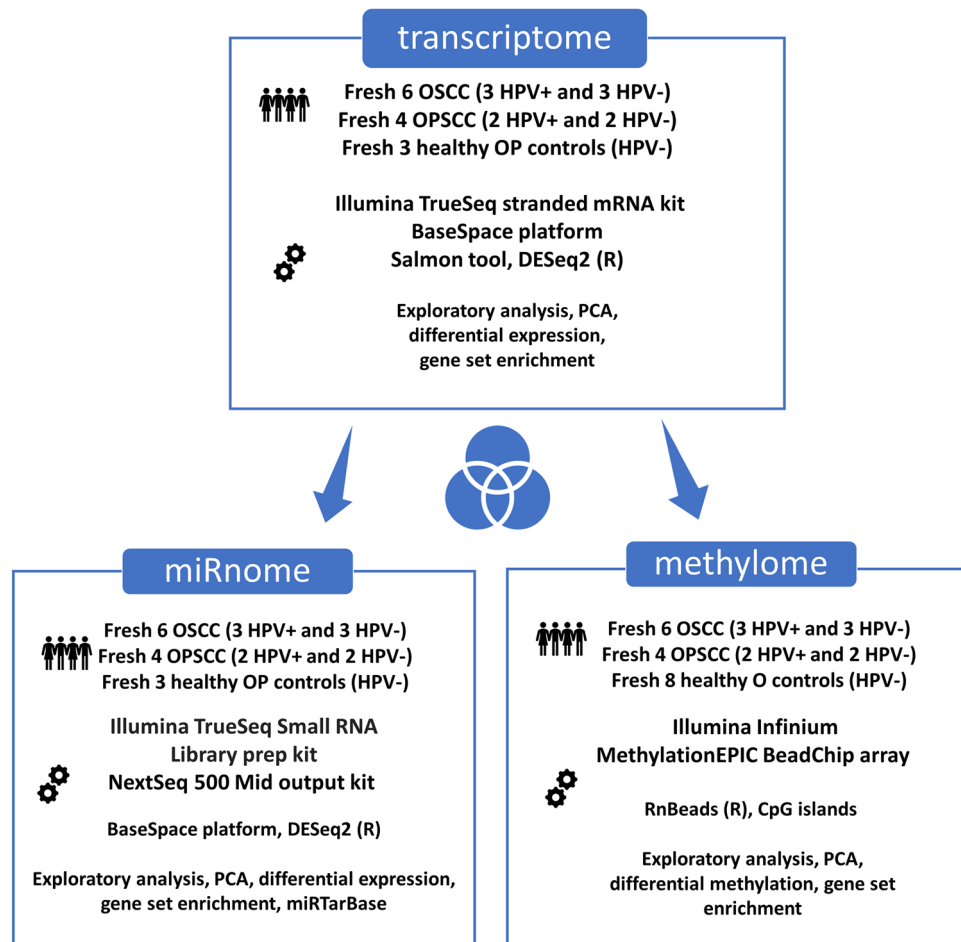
transcriptome

Fresh 6 OSCC (3 HPV+ and 3 HPV-)
Fresh 4 OPSCC (2 HPV+ and 2 HPV-)
Fresh 3 healthy OP controls (HPV-)

Illumina TrueSeq stranded mRNA kit
BaseSpace platform
Salmon tool, DESeq2 (R)

Exploratory analysis, PCA, differential expression, gene set enrichment

miRnome

Fresh 6 OSCC (3 HPV+ and 3 HPV-)
Fresh 4 OPSCC (2 HPV+ and 2 HPV-)
Fresh 3 healthy OP controls (HPV-)

Illumina TrueSeq Small RNA Library prep kit
NextSeq 500 Mid output kit

BaseSpace platform, DESeq2 (R)

Exploratory analysis, PCA, differential expression, gene set enrichment, miRTarBase

methylome

Fresh 6 OSCC (3 HPV+ and 3 HPV-)
Fresh 4 OPSCC (2 HPV+ and 2 HPV-)
Fresh 8 healthy O controls (HPV-)

Illumina Infinium MethylationEPIC BeadChip array

RnBeads (R), CpG islands

Exploratory analysis, PCA, differential methylation, gene set enrichment